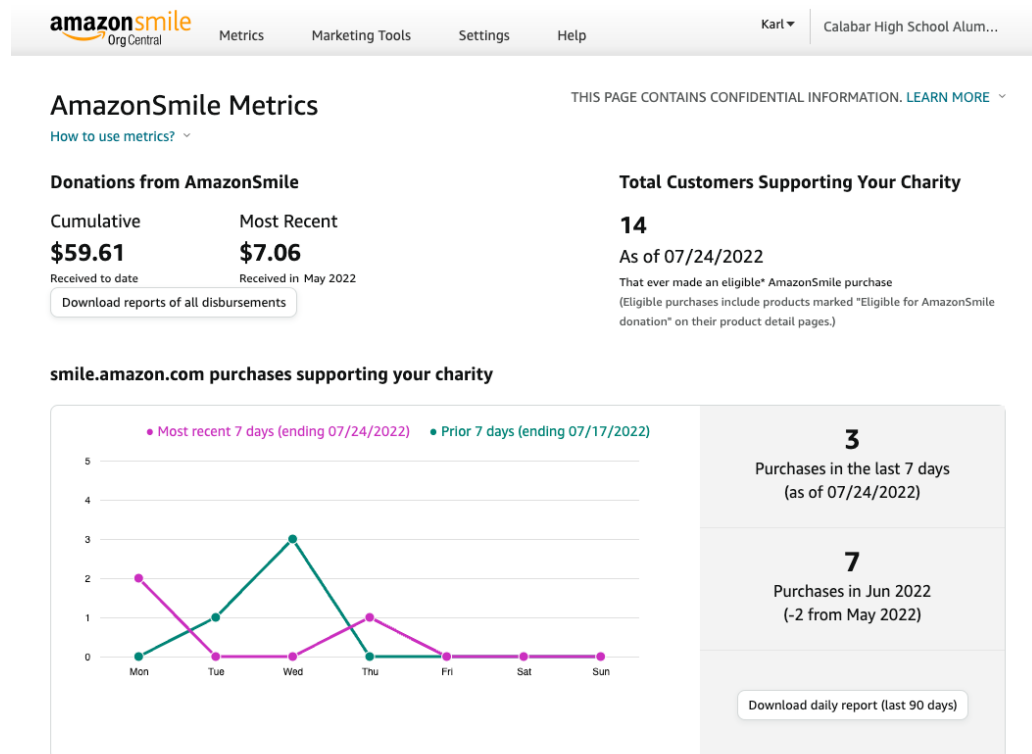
amazonsmile Org Central
Metrics
Marketing Tools
Settings
Help
Karl
Calabar High School Alum...

AmazonSmile Metrics
THIS PAGE CONTAINS CONFIDENTIAL INFORMATION. LEARN MORE
How to use metrics?

Donations from AmazonSmile

Cumulative
$59.61
Received to date

Most Recent
$7.06
Received in May 2022

Download reports of all disbursements

Total Customers Supporting Your Charity

14
As of 07/24/2022
That ever made an eligible* AmazonSmile purchase
(Eligible purchases include products marked "Eligible for AmazonSmile donation" on their product detail pages.)

smile.amazon.com purchases supporting your charity

Most recent 7 days (ending 07/24/2022)
Prior 7 days (ending 07/17/2022)

5
4
3
2
1
0
Mon
Tue
Wed
Thu
Fri
Sat
Sun

3
Purchases in the last 7 days (as of 07/24/2022)

7
Purchases in Jun 2022 (-2 from May 2022)

Download daily report (last 90 days)